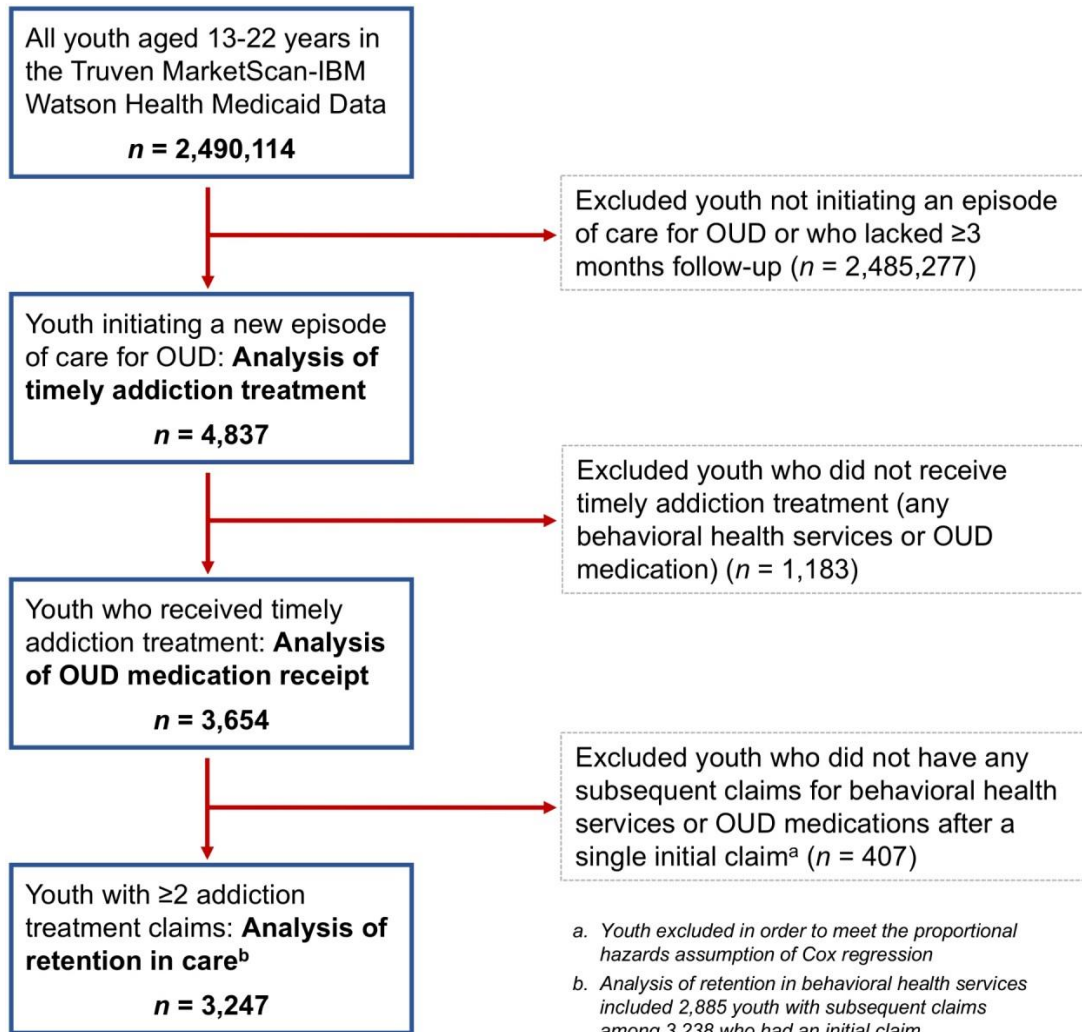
All youth aged 13-22 years in the Truven MarketScan-IBM Watson Health Medicaid Data

*n* = 2,490,114

Excluded youth not initiating an episode of care for OUD or who lacked ≥3 months follow-up (*n* = 2,485,277)

Youth initiating a new episode of care for OUD: **Analysis of timely addiction treatment**

*n* = 4,837

Excluded youth who did not receive timely addiction treatment (any behavioral health services or OUD medication) (*n* = 1,183)

Youth who received timely addiction treatment: **Analysis of OUD medication receipt**

*n* = 3,654

Excluded youth who did not have any subsequent claims for behavioral health services or OUD medications after a single initial claim$^a$ (*n* = 407)

Youth with ≥2 addiction treatment claims: **Analysis of retention in care$^b$**

*n* = 3,247

a. *Youth excluded in order to meet the proportional hazards assumption of Cox regression*

b. *Analysis of retention in behavioral health services included 2,885 youth with subsequent claims among 3,238 who had an initial claim*